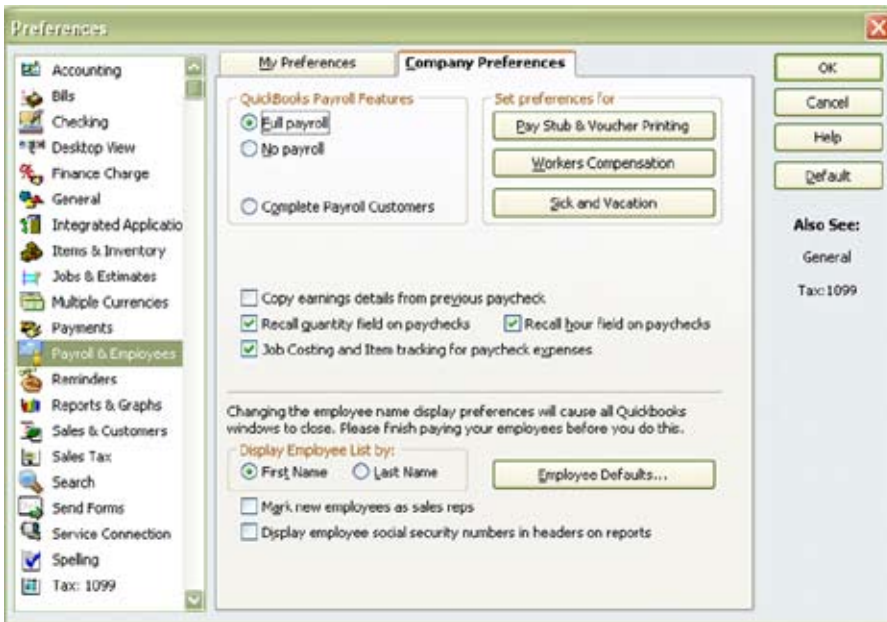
Preferences

Accounting
Bills
Checking
Desktop View
Finance Charge
General
Integrated Applicatio
Items & Inventory
Jobs & Estimates
Multiple Currencies
Payments
Payroll & Employees
Reminders
Reports & Graphs
Sales & Customers
Sales Tax
Search
Send Forms
Service Connection
Spelling
Tax: 1099

My Preferences
Company Preferences

QuickBooks Payroll Features
Full payroll
No payroll
Complete Payroll Customers

Set preferences for
Pay Stub & Voucher Printing
Workers Compensation
Sick and Vacation

Copy earnings details from previous paycheck
Recall quantity field on paychecks
Recall hour field on paychecks
Job Costing and Item tracking for paycheck expenses

Changing the employee name display preferences will cause all Quickbooks windows to close. Please finish paying your employees before you do this.

Display Employee List by:
First Name
Last Name
Employee Defaults...

Mark new employees as sales reps
Display employee social security numbers in headers on reports

OK
Cancel
Help
Default

Also See:
General
Tax:1099